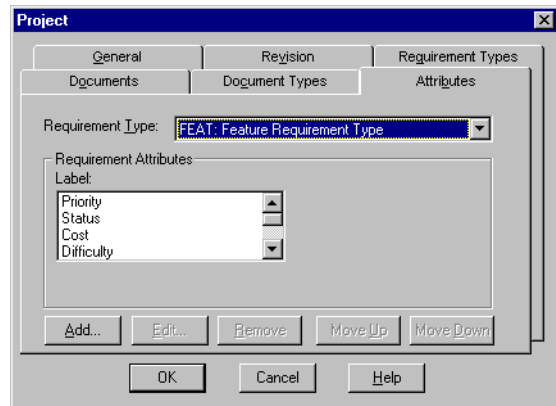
Project

General
Revision
Requirement Types
Documents
Document Types
Attributes

Requirement Type: FEAT: Feature Requirement Type

Requirement Attributes
Label:
Priority
Status
Cost
Difficulty

Add...
Edit...
Remove
Move Up
Move Down

OK
Cancel
Help